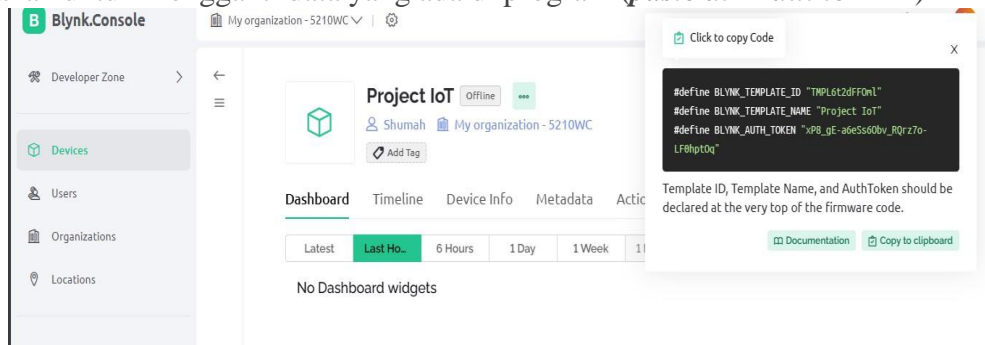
B Blynk.Console

My organization - 5210WC

Developer Zone

Devices

Users

Organizations

Locations

Project IoT Offline •••

Shumah My organization - 5210WC

Add Tag

Dashboard Timeline Device Info Metadata Actio

Latest Last Ho.. 6 Hours 1 Day 1 Week 1

No Dashboard widgets

Click to copy Code

X

#define BLYNK_TEMPLATE_ID "TMPL6t2dFFOml"
#define BLYNK_TEMPLATE_NAME "Project IoT"
#define BLYNK_AUTH_TOKEN "xP8_gE-a6eSs6Obv_RQrz7o-LF0hptOq"

Template ID, Template Name, and AuthToken should be declared at the very top of the firmware code.

Documentation Copy to clipboard